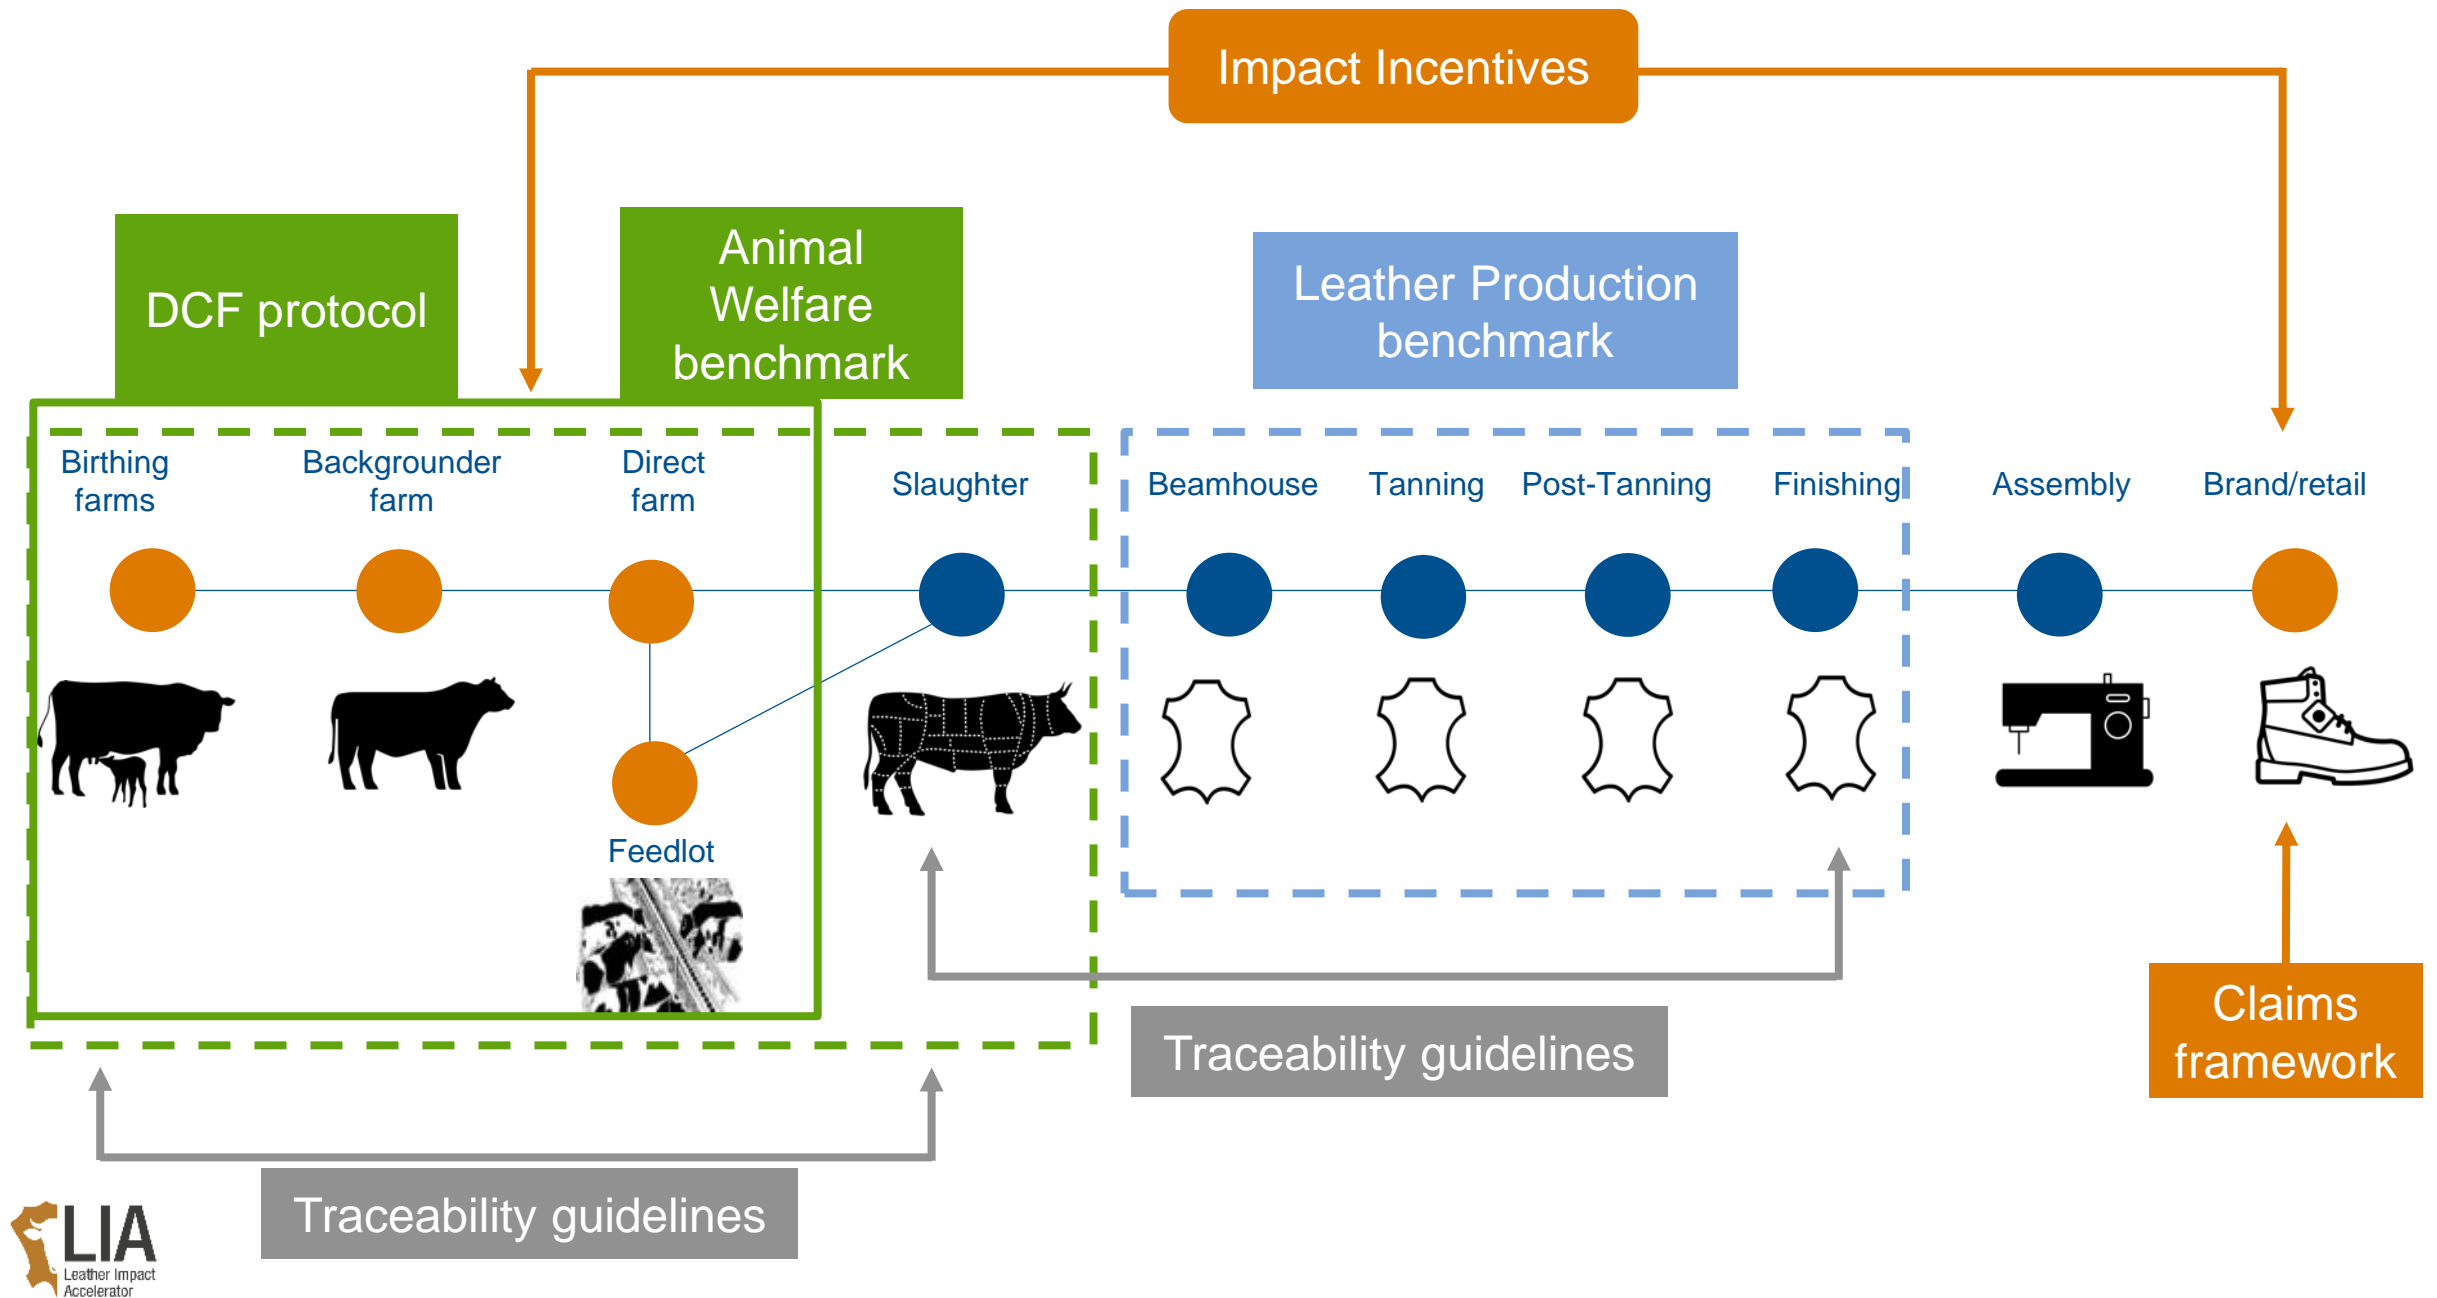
Impact Incentives

DCF protocol

Animal Welfare benchmark

Leather Production benchmark

Birthing farms

Backgrounder farm

Direct farm

Slaughter

Beamhouse

Tanning

Post-Tanning

Finishing

Assembly

Brand/retail

Feedlot

Traceability guidelines

Claims framework

Traceability guidelines

LIA
Leather Impact Accelerator